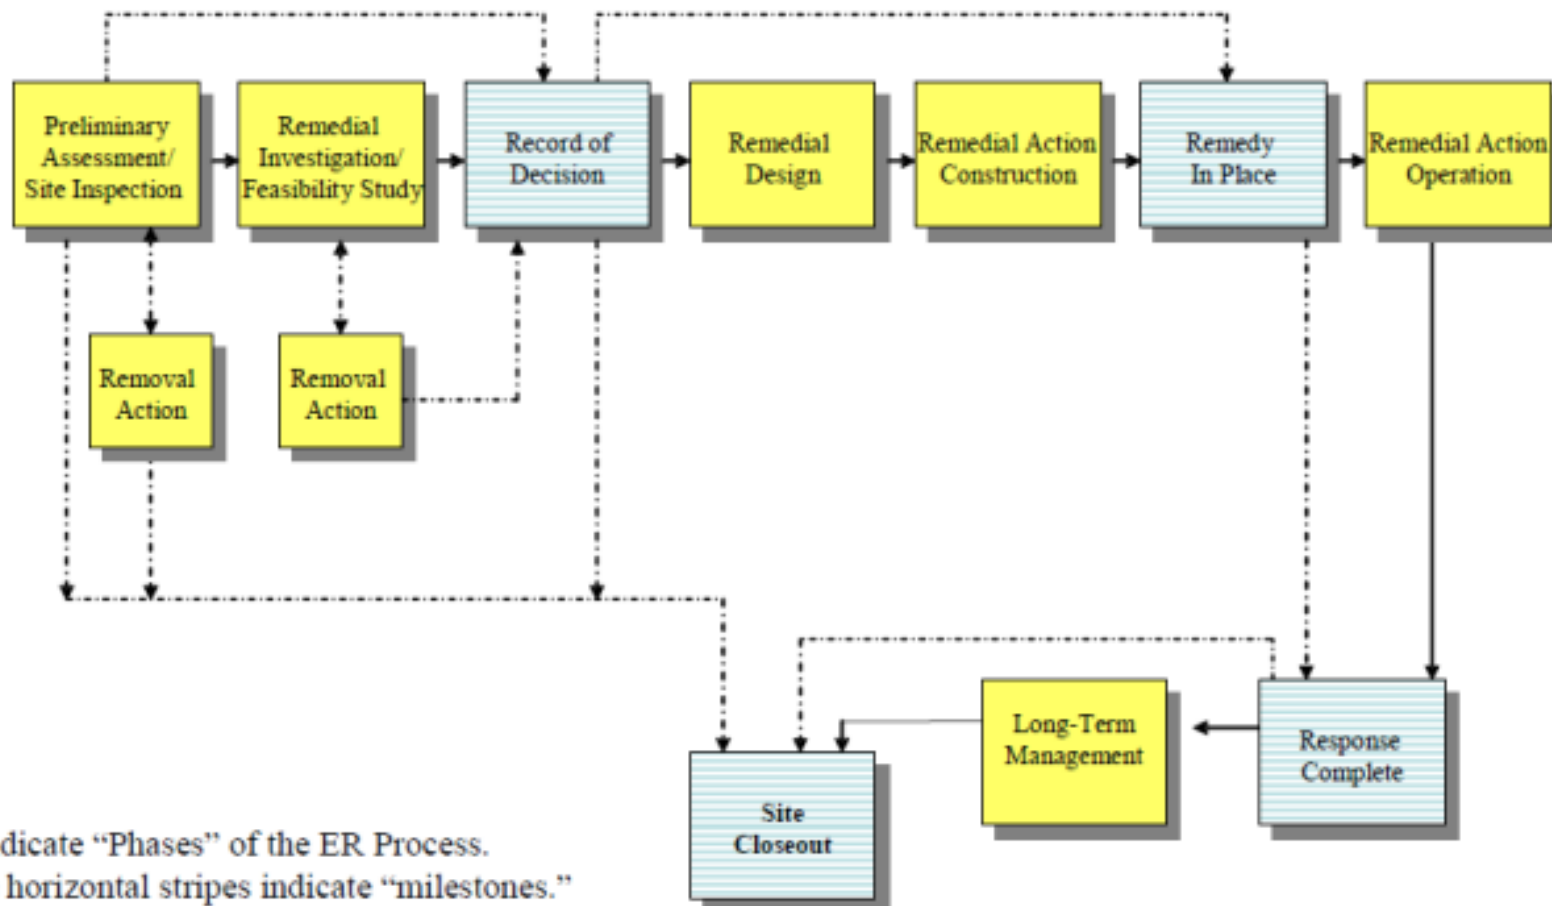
Preliminary Assessment/ Site Inspection

Remedial Investigation/ Feasibility Study

Record of Decision

Remedial Design

Remedial Action Construction

Remedy In Place

Remedial Action Operation

Removal Action

Removal Action

Long-Term Management

Response Complete

Site Closeout

dicate “Phases” of the ER Process.
horizontal stripes indicate “milestones.”